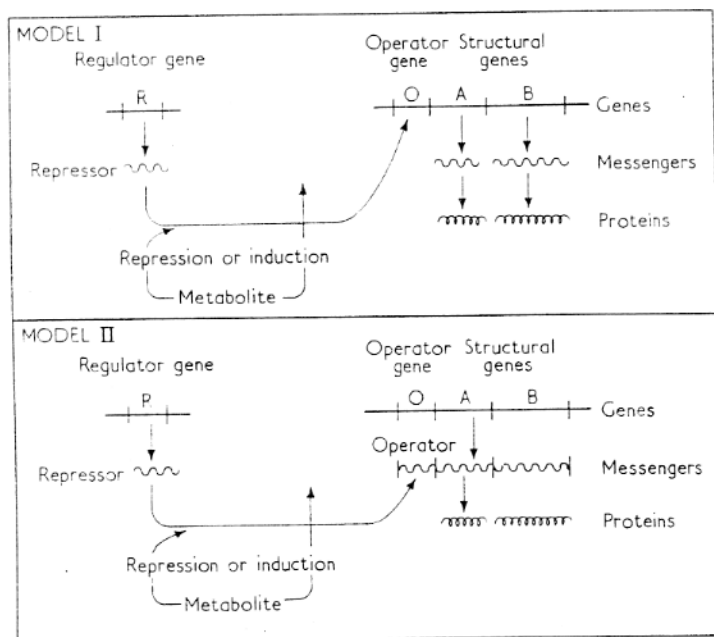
MODEL I

Regulator gene

R

Repressor

Operator gene

Structural genes

O

A

B

Genes

Messengers

Proteins

Repression or induction

Metabolite

MODEL II

Regulator gene

R

Repressor

Operator gene

Structural genes

O

A

B

Genes

Operator

Messengers

Proteins

Repression or induction

Metabolite